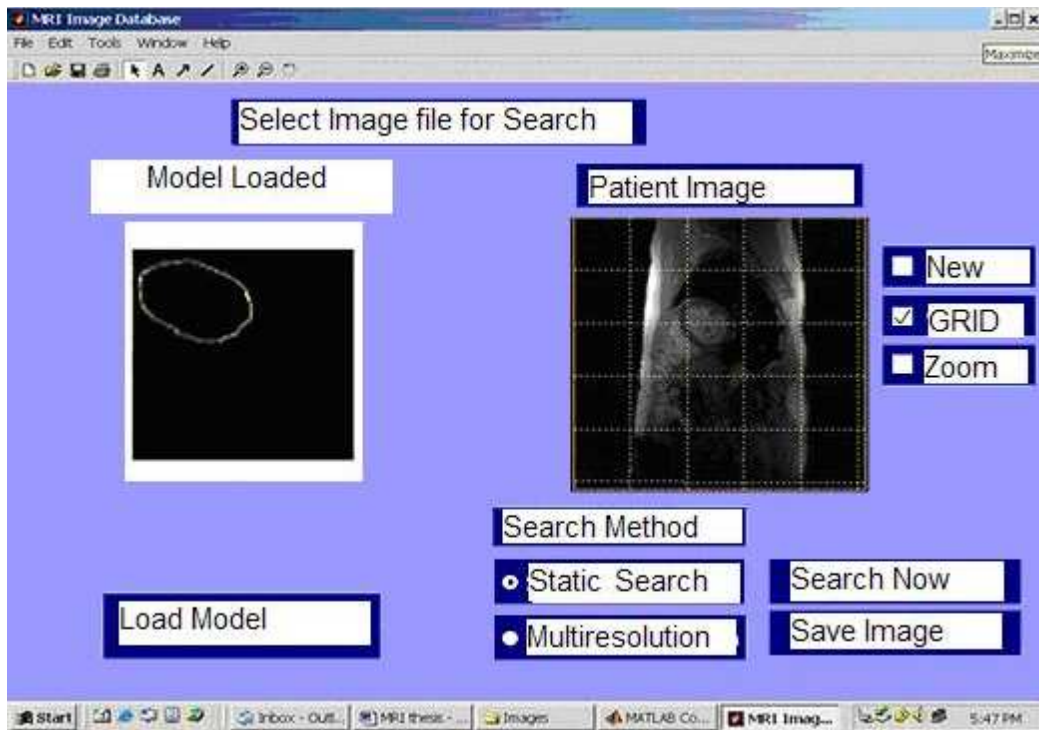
MRI Image Database

File Edit Tools Window Help

Maximize

Select Image file for Search

Model Loaded

Patient Image

New

GRID

Zoom

Search Method

Static Search

Multiresolution

Search Now

Save Image

Load Model

Start Inbox - Outl... MRI thesis - ... Images MATLAB Co... MRI Imag... 5:47 PM